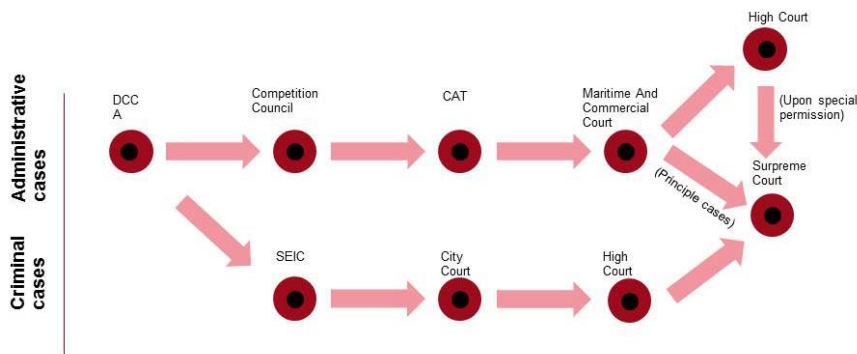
Administrative cases

Criminal cases

DCC A

Competition Council

CAT

Maritime And Commercial Court

High Court

(Upon special permission)

Surpreme Court

(Principle cases)

SEIC

City Court

High Court